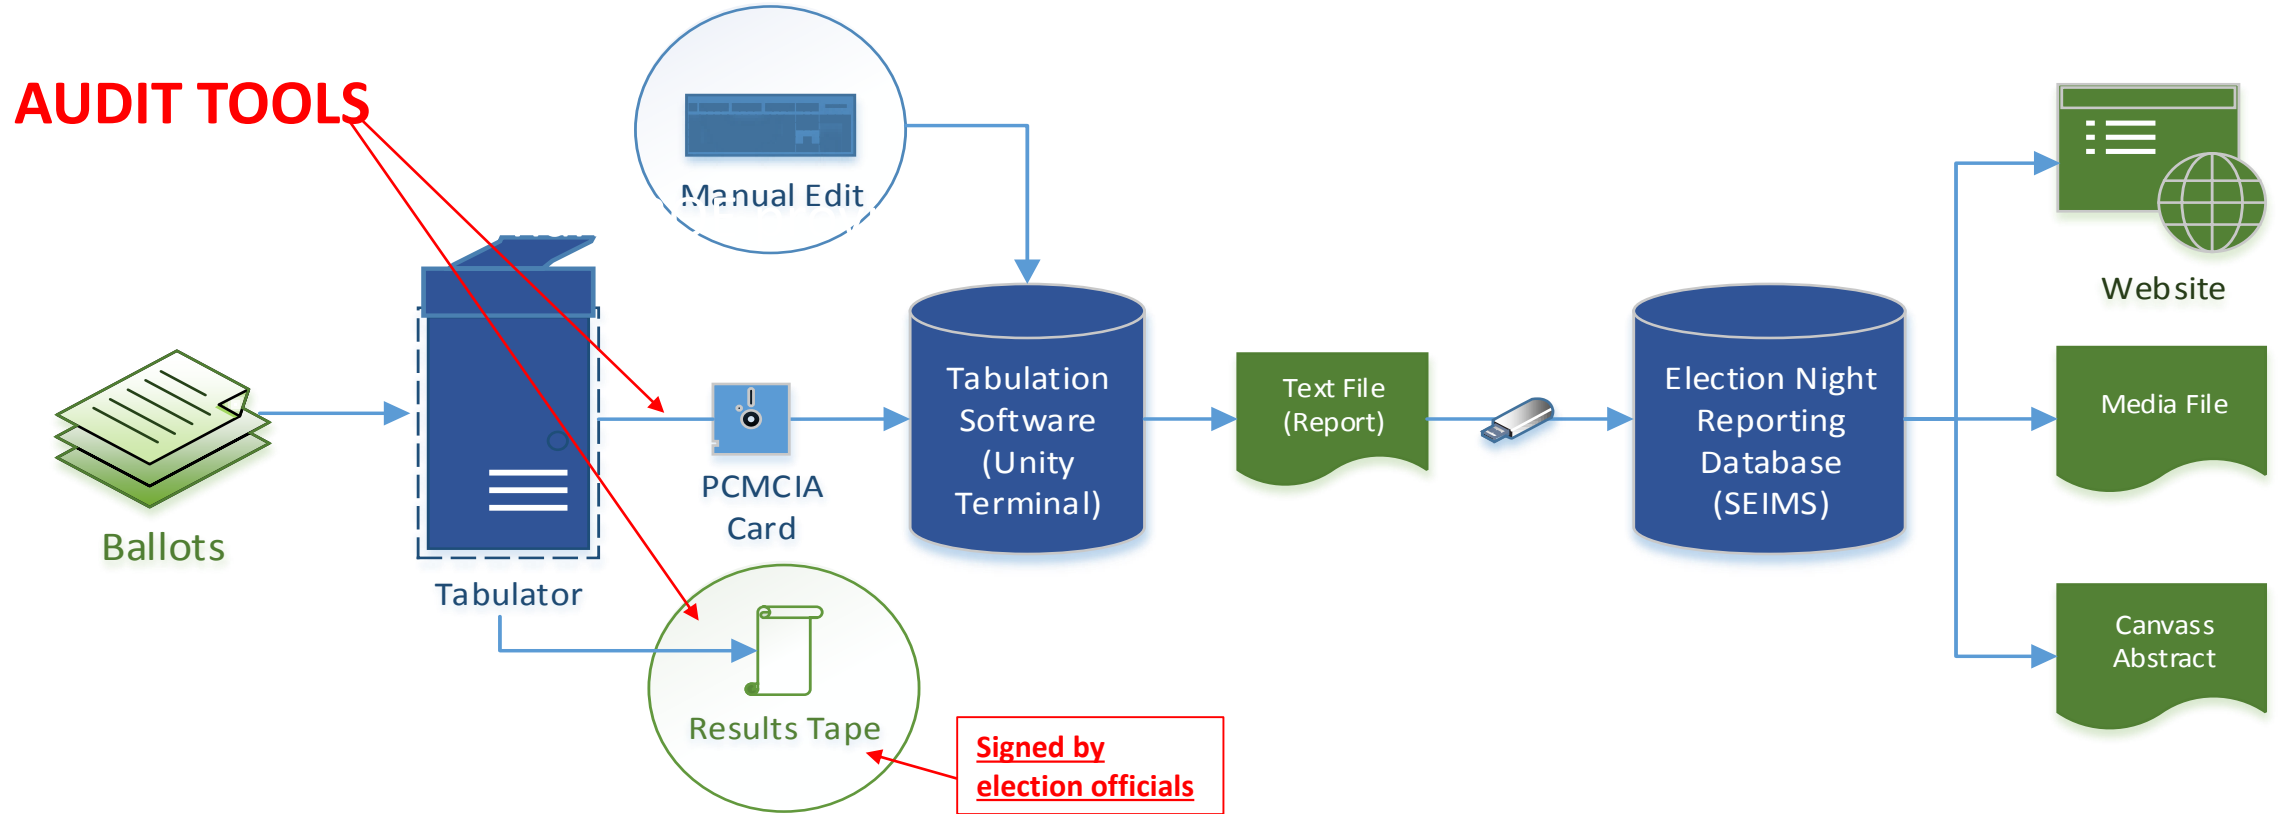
AUDIT TOOLS

Manual Edit

Ballots

Tabulator

PCMCIA Card

Tabulation Software (Unity Terminal)

Text File (Report)

Election Night Reporting Database (SEIMS)

Website

Media File

Canvass Abstract

Results Tape

Signed by election officials